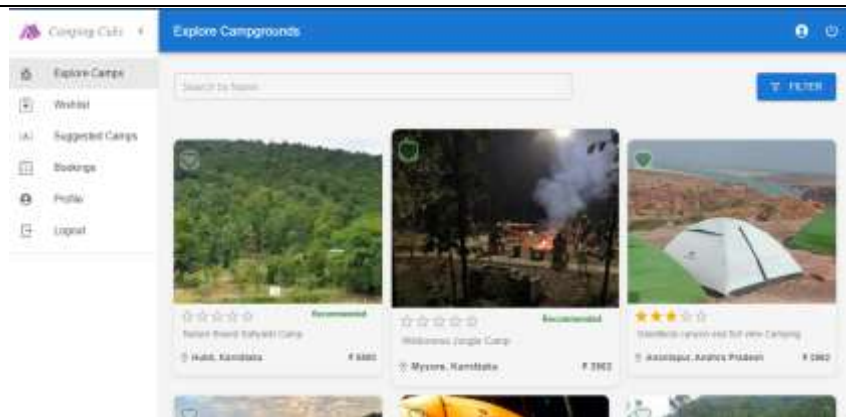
Camping Cubs

Explore Campgrounds

Explore Camps

Wishlist

Suggested Camps

Bookings

Profile

Logout

Search by Name

FILTER

Recommended

Nature Based Sahyadri Camp

Hubli, Karnataka

₹ 6885

Recommended

Wilderness Jungle Camp

Mysore, Karnataka

₹ 3963

Gandikota canyon and full view Camping

Anantapur, Andhra Pradesh

₹ 1862